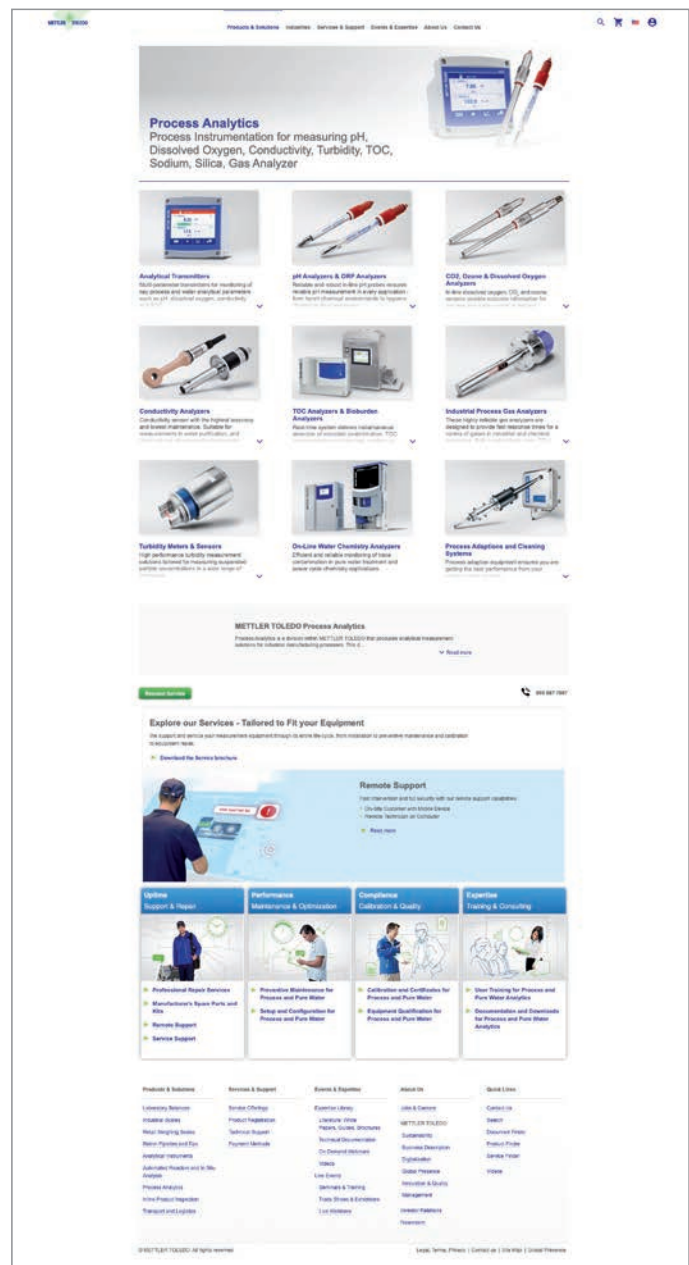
METTLER TOLEDO

Products & Solutions Industries Services & Support Events & Expertise About Us Contact Us

Process Analytics
Process Instrumentation for measuring pH, Dissolved Oxygen, Conductivity, Turbidity, TOC, Sodium, Silica, Gas Analyzer

Analytical Transmitters
Multi-parameter transmitters for monitoring of key process and water analytical parameters such as pH, dissolved oxygen, conductivity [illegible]

pH Analyzers & ORP Analyzers
Reliable and robust in-line pH probes ensure reliable pH measurement in every application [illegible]

CO2, Ozone & Dissolved Oxygen Analyzers
In-line dissolved oxygen, $CO_2$, and ozone sensors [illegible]

Conductivity Analyzers
Conductivity sensors with the highest accuracy and lowest maintenance. Suitable for measurements in water purification, and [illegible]

TOC Analyzers & Bioburden Analyzers
Real-time system delivers instantaneous detection of microbial contamination, TOC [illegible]

Industrial Process Gas Analyzers
These highly reliable gas analyzers are designed to provide fast response times for a variety of gases in industrial and chemical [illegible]

Turbidity Meters & Sensors
High performance turbidity measurement solutions tailored for measuring suspended particle concentrations in a wide range of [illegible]

On-Line Water Chemistry Analyzers
Efficient and reliable monitoring of trace contamination in pure water treatment and power cycle chemistry applications.

Process Adaptions and Cleaning Systems
Process adaption equipment ensures you are getting the best performance from your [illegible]

METTLER TOLEDO Process Analytics
Process Analytics is a division within METTLER TOLEDO that provides analytical measurement solutions for industrial manufacturing processes. This d...
Read more

Request Service
800 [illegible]

Explore our Services - Tailored to Fit your Equipment
We support and service your measurement equipment through its entire life cycle, from installation to preventive maintenance and calibration to equipment repair.
Download the Service brochure

Remote Support
Fast intervention and full security with our remote support capabilities
On-Site Customer with Mobile Device
Remote Technician on Computer
Read more

Uptime
Support & Repair
Professional Repair Services
Manufacturer's Spare Parts and Kits
Remote Support
Service Support

Performance
Maintenance & Optimization
Preventive Maintenance for Process and Pure Water
Setup and Configuration for Process and Pure Water

Compliance
Calibration & Quality
Calibration and Certificates for Process and Pure Water
Equipment Qualification for Process and Pure Water

Expertise
Training & Consulting
User Training for Process and Pure Water Analytics
Documentation and Downloads for Process and Pure Water Analytics

Products & Solutions
Laboratory Balances
Industrial Scales
Retail Weighing Scales
Rainin Pipettes and Tips
Analytical Instruments
Automated Reactors and In Situ Analysis
Process Analytics
Inline Product Inspection
Transport and Logistics

Services & Support
Service Offerings
Product Registration
Technical Support
Payment Methods

Events & Expertise
Expertise Library
Literature: White Papers, Guides, Brochures
Technical Documentation
On Demand Webinars
Videos
Live Events
Seminars & Training
Trade Shows & Exhibitions
Live Webinars

About Us
Jobs & Careers
METTLER TOLEDO
Sustainability
Business Description
Digitalization
Global Presence
Innovation & Quality
Management
Investor Relations
Newsroom

Quick Links
Contact Us
Search
Document Finder
Product Finder
Service Finder
Videos

© METTLER TOLEDO. All rights reserved
Legal, Terms, Privacy | Contact us | Site Map | Global Presence